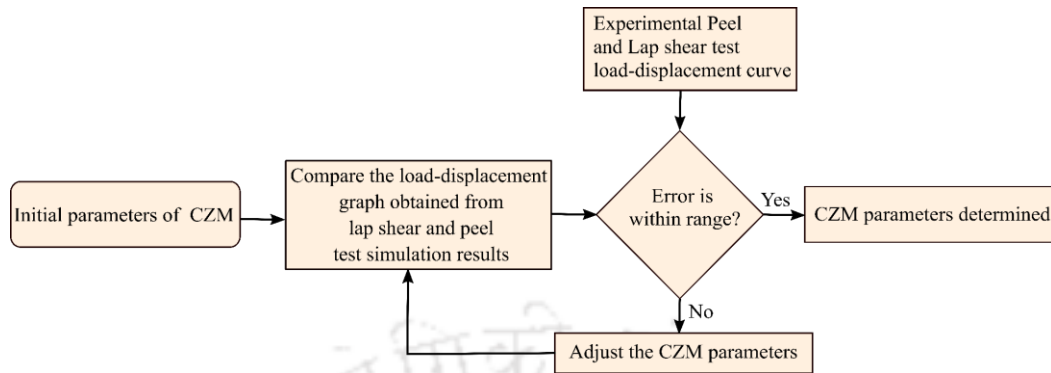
Experimental Peel and Lap shear test load-displacement curve

Initial parameters of CZM

Compare the load-displacement graph obtained from lap shear and peel test simulation results

Error is within range?

Yes

CZM parameters determined

No

Adjust the CZM parameters